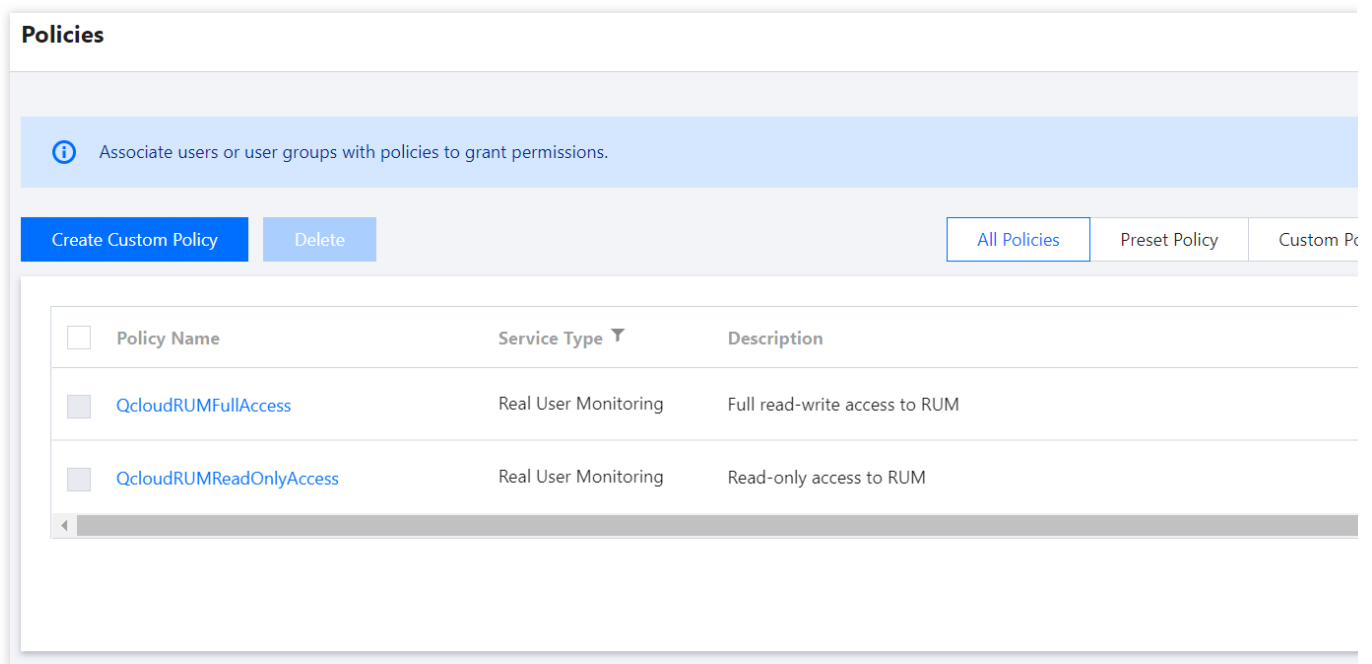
Policies

Associate users or user groups with policies to grant permissions.

Create Custom Policy | Delete | All Policies | Preset Policy | Custom Po

| Policy Name | Service Type | Description |
|---|---|---|
| QcloudRUMFullAccess | Real User Monitoring | Full read-write access to RUM |
| QcloudRUMReadOnlyAccess | Real User Monitoring | Read-only access to RUM |